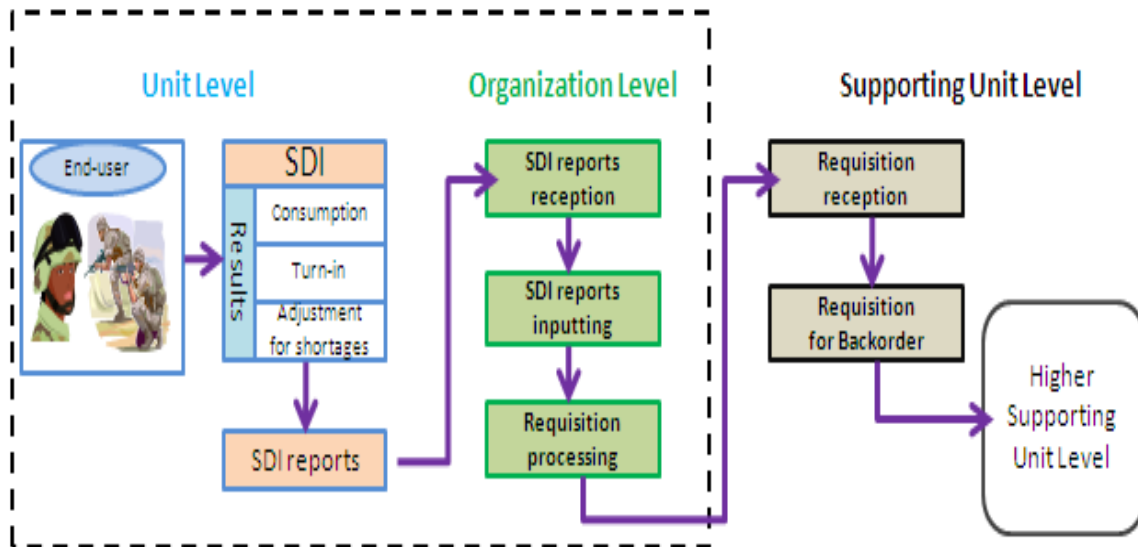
Unit Level

Organization Level

Supporting Unit Level

End-user

SDI

Results

Consumption

Turn-in

Adjustment for shortages

SDI reports

SDI reports reception

SDI reports inputting

Requisition processing

Requisition reception

Requisition for Backorder

Higher Supporting Unit Level